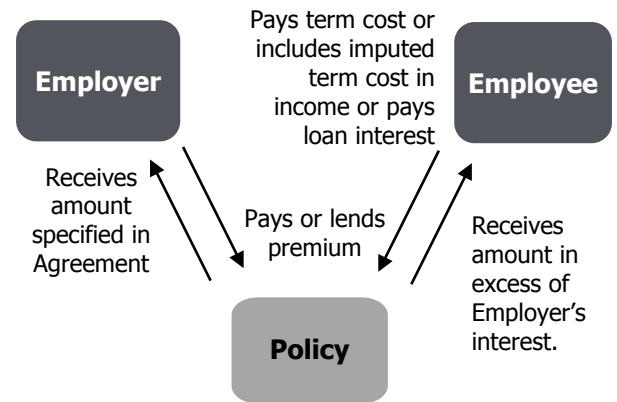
Employer

Pays term cost or includes imputed term cost in income or pays loan interest

Employee

Receives amount specified in Agreement

Pays or lends premium

Receives amount in excess of Employer’s interest.

Policy